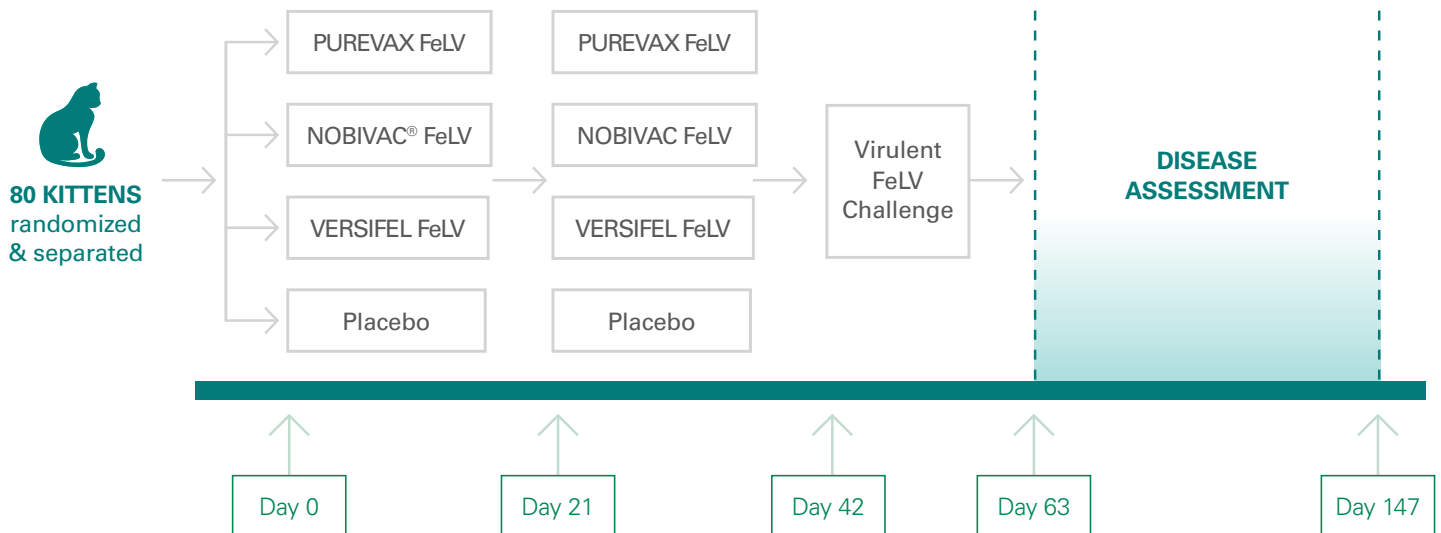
80 KITTENS randomized & separated

PUREVAX FeLV

NOBIVAC® FeLV

VERSIFEL FeLV

Placebo

PUREVAX FeLV

NOBIVAC FeLV

VERSIFEL FeLV

Placebo

Virulent FeLV Challenge

DISEASE ASSESSMENT

Day 0

Day 21

Day 42

Day 63

Day 147